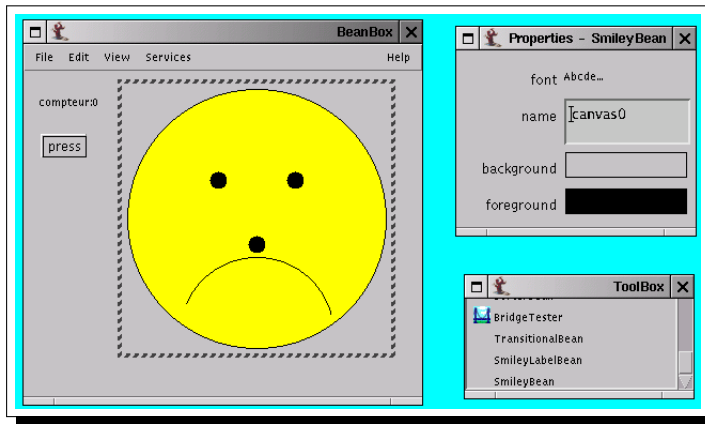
BeanBox

File Edit View Services Help

compteur:0

press

Properties - SmileyBean

font Abcde...

name canvas0

background

foreground

ToolBox

BridgeTester

TransitionalBean

SmileyLabelBean

SmileyBean